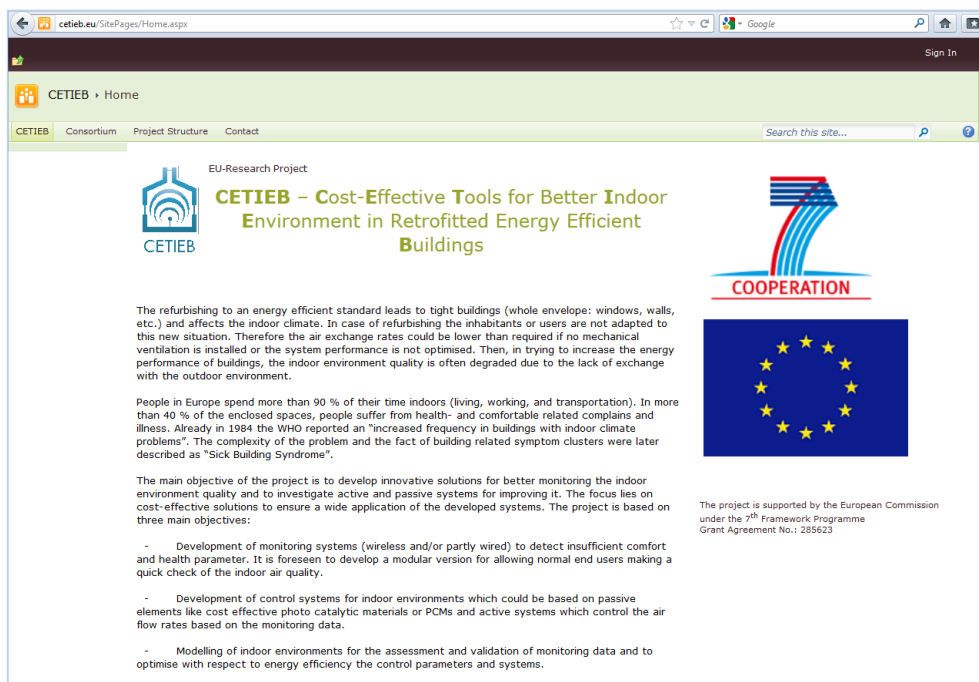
cetieb.eu/SitePages/Home.aspx

Google

Sign In

CETIEB › Home

CETIEB Consortium Project Structure Contact

Search this site...

EU-Research Project

CETIEB

CETIEB – Cost-Effective Tools for Better Indoor Environment in Retrofitted Energy Efficient Buildings

COOPERATION

The refurbishing to an energy efficient standard leads to tight buildings (whole envelope: windows, walls, etc.) and affects the indoor climate. In case of refurbishing the inhabitants or users are not adapted to this new situation. Therefore the air exchange rates could be lower than required if no mechanical ventilation is installed or the system performance is not optimised. Then, in trying to increase the energy performance of buildings, the indoor environment quality is often degraded due to the lack of exchange with the outdoor environment.

People in Europe spend more than 90 % of their time indoors (living, working, and transportation). In more than 40 % of the enclosed spaces, people suffer from health- and comfortable related complains and illness. Already in 1984 the WHO reported an "increased frequency in buildings with indoor climate problems". The complexity of the problem and the fact of building related symptom clusters were later described as "Sick Building Syndrome".

The main objective of the project is to develop innovative solutions for better monitoring the indoor environment quality and to investigate active and passive systems for improving it. The focus lies on cost-effective solutions to ensure a wide application of the developed systems. The project is based on three main objectives:

- Development of monitoring systems (wireless and/or partly wired) to detect insufficient comfort and health parameter. It is foreseen to develop a modular version for allowing normal end users making a quick check of the indoor air quality.

- Development of control systems for indoor environments which could be based on passive elements like cost effective photo catalytic materials or PCMs and active systems which control the air flow rates based on the monitoring data.

- Modelling of indoor environments for the assessment and validation of monitoring data and to optimise with respect to energy efficiency the control parameters and systems.

The project is supported by the European Commission under the 7$^{th}$ Framework Programme
Grant Agreement No.: 285623